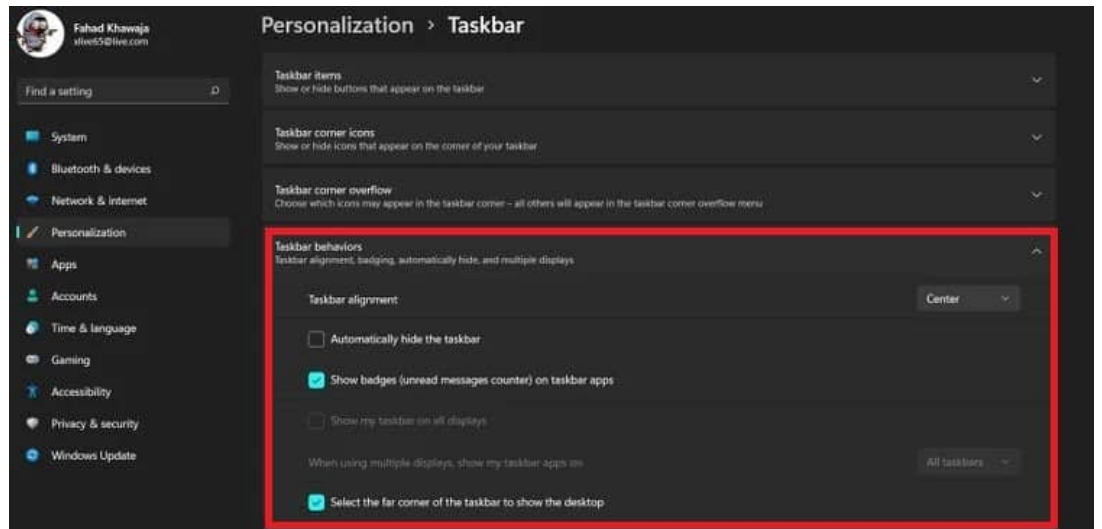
Fahad Khawaja
xlive65@live.com

Find a setting

System
Bluetooth & devices
Network & internet
Personalization
Apps
Accounts
Time & language
Gaming
Accessibility
Privacy & security
Windows Update

Personalization › Taskbar

Taskbar items
Show or hide buttons that appear on the taskbar

Taskbar corner icons
Show or hide icons that appear on the corner of your taskbar

Taskbar corner overflow
Choose which icons may appear in the taskbar corner – all others will appear in the taskbar corner overflow menu

Taskbar behaviors
Taskbar alignment, badging, automatically hide, and multiple displays

Taskbar alignment
Center

Automatically hide the taskbar

Show badges (unread messages counter) on taskbar apps

Show my taskbar on all displays

When using multiple displays, show my taskbar apps on
All taskbars

Select the far corner of the taskbar to show the desktop